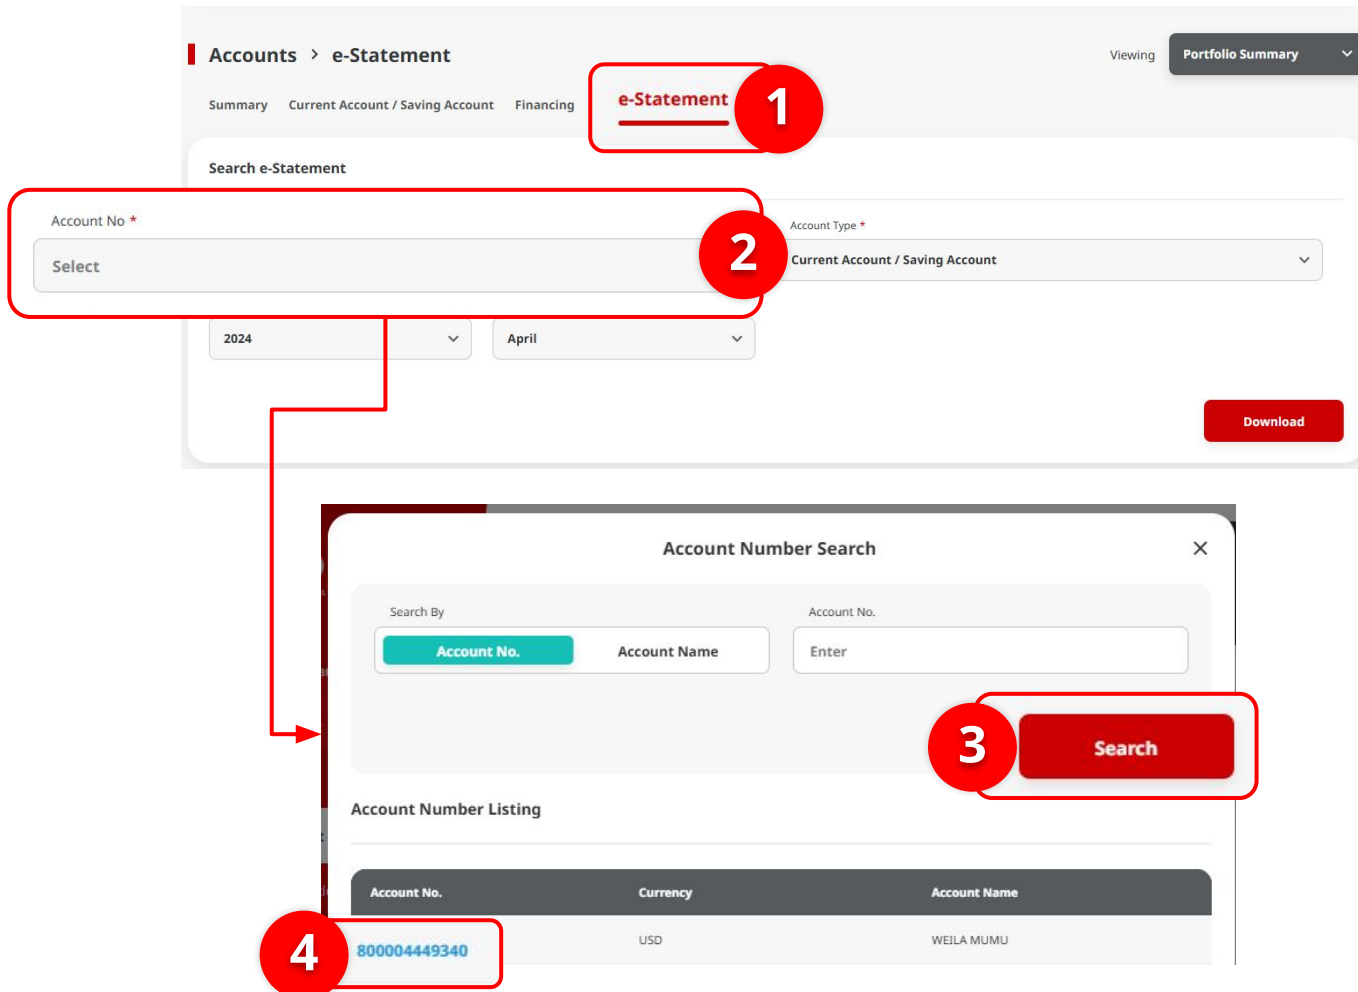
Accounts > e-Statement

Viewing Portfolio Summary

Summary Current Account / Saving Account Financing e-Statement

1

Search e-Statement

Account No *

Select

2

Account Type *

Current Account / Saving Account

2024

April

Download

Account Number Search

Search By

Account No. Account Name

Account No.

Enter

3

Search

Account Number Listing

| Account No. | Currency | Account Name |
|---|---|---|
| 800004449340 | USD | WEILA MUMU |

4